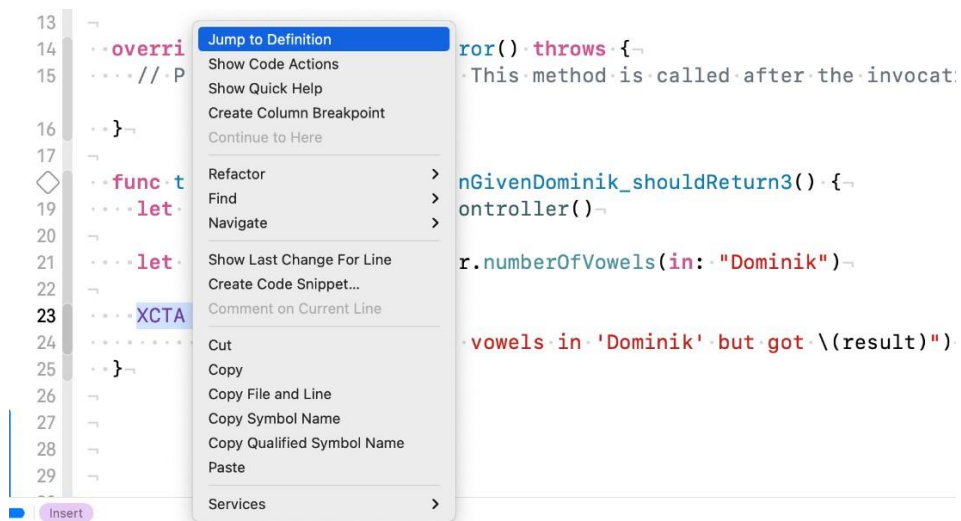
13
14 overri ror() throws {
15 // P This method is called after the invocat
16 }
17
func t nGivenDominik_shouldReturn3() {
19 let ontroller()
20
21 let r.numberOfVowels(in: "Dominik")
22
23 XCTA
24 vowels in 'Dominik' but got \(result)")
25 }
26
27
28
29

Jump to Definition
Show Code Actions
Show Quick Help
Create Column Breakpoint
Continue to Here
Refactor >
Find >
Navigate >
Show Last Change For Line
Create Code Snippet...
Comment on Current Line
Cut
Copy
Copy File and Line
Copy Symbol Name
Copy Qualified Symbol Name
Paste
Services >

Insert